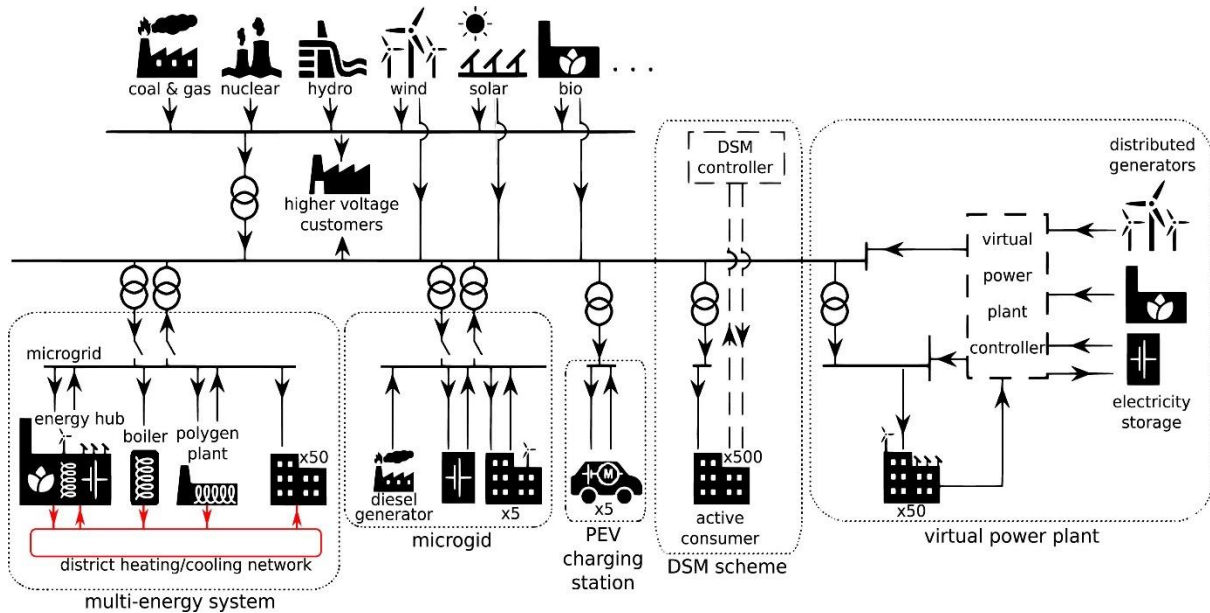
coal & gas nuclear hydro wind solar bio . . .

higher voltage customers

DSM controller

distributed generators

virtual power plant controller

electricity storage

microgrid

energy hub

boiler

polygen plant

x50

district heating/cooling network

multi-energy system

diesel generator

x5

microgid

x5

PEV charging station

x500

active consumer

DSM scheme

x50

virtual power plant